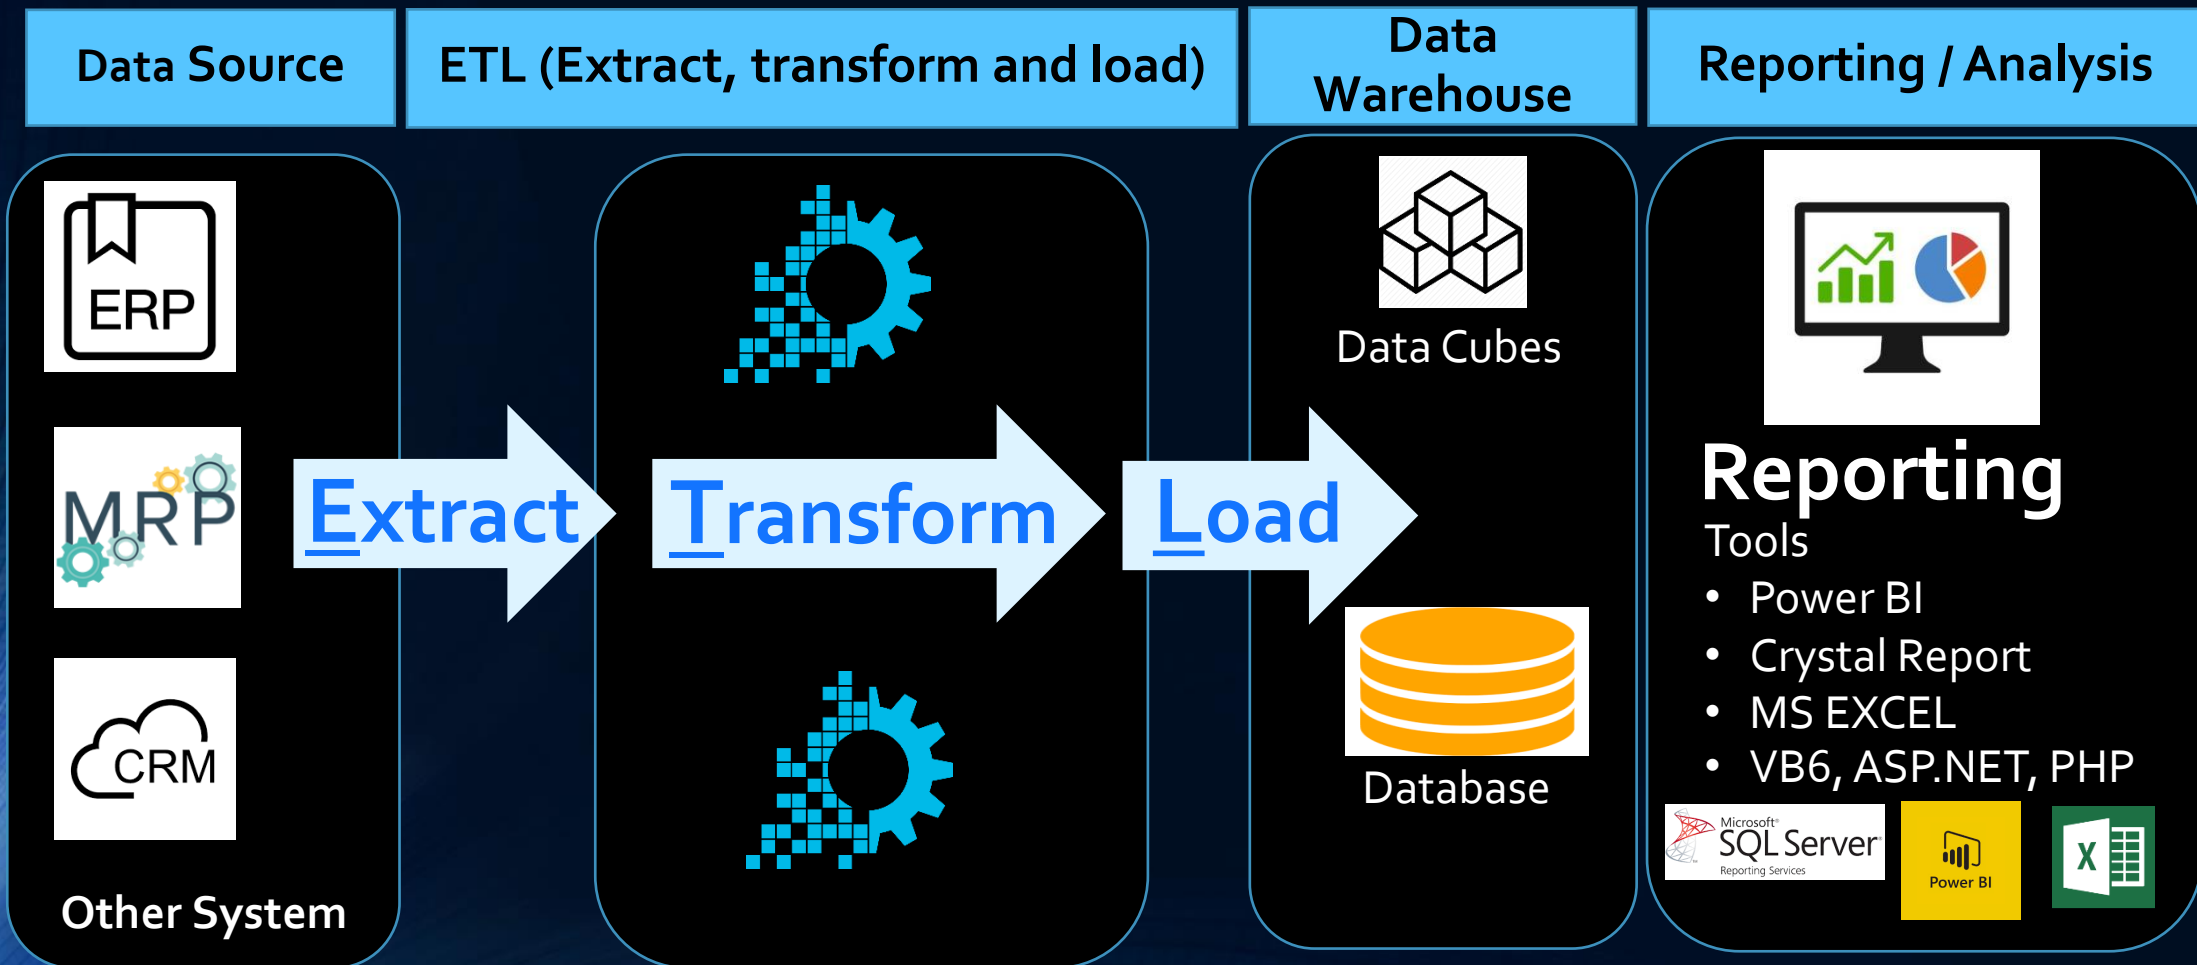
Data Source

ETL (Extract, transform and load)

Data Warehouse

Reporting / Analysis

ERP

MRP

CRM

Other System

Extract

Transform

Load

Data Cubes

Database

Reporting
Tools
• Power BI
• Crystal Report
• MS EXCEL
• VB6, ASP.NET, PHP

Microsoft SQL Server Reporting Services

Power BI

X